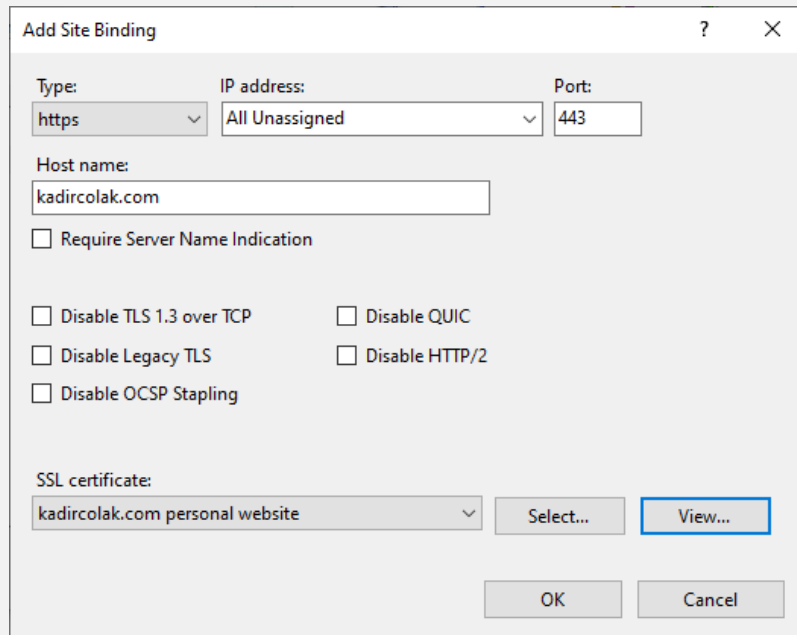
Add Site Binding

?

X

Type:

https

IP address:

All Unassigned

Port:

443

Host name:

kadircolak.com

Require Server Name Indication

Disable TLS 1.3 over TCP

Disable Legacy TLS

Disable OCSP Stapling

Disable QUIC

Disable HTTP/2

SSL certificate:

kadircolak.com personal website

Select...

View...

OK

Cancel